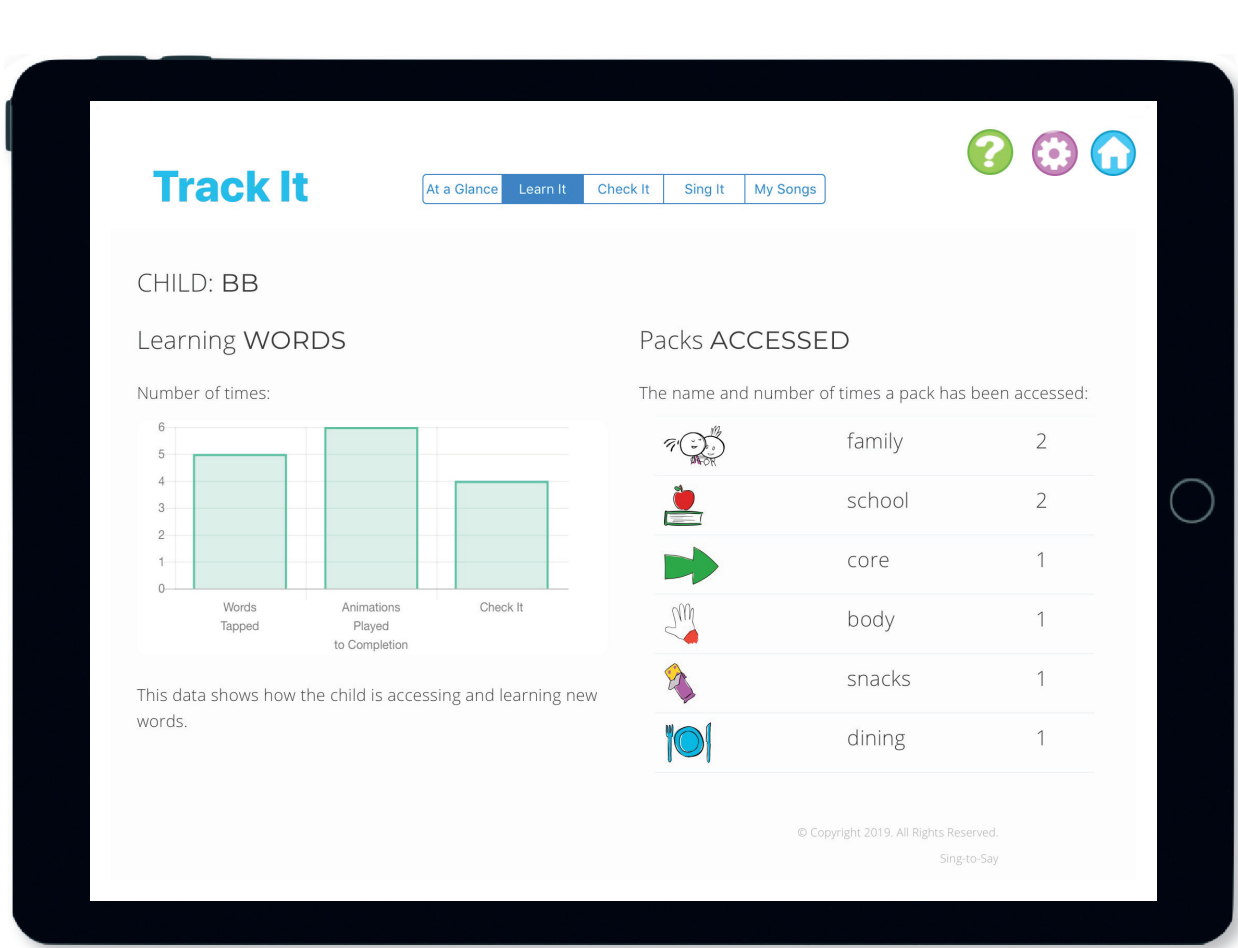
Track It

At a Glance | Learn It | Check It | Sing It | My Songs

CHILD: BB

Learning WORDS

Number of times:

6
5
4
3
2
1
0

Words Tapped

Animations Played to Completion

Check It

This data shows how the child is accessing and learning new words.

Packs ACCESSED

The name and number of times a pack has been accessed:

| | | |
|---|---|---|
| | family | 2 |
| | school | 2 |
| | core | 1 |
| | body | 1 |
| | snacks | 1 |
| | dining | 1 |

© Copyright 2019. All Rights Reserved.

Sing-to-Say